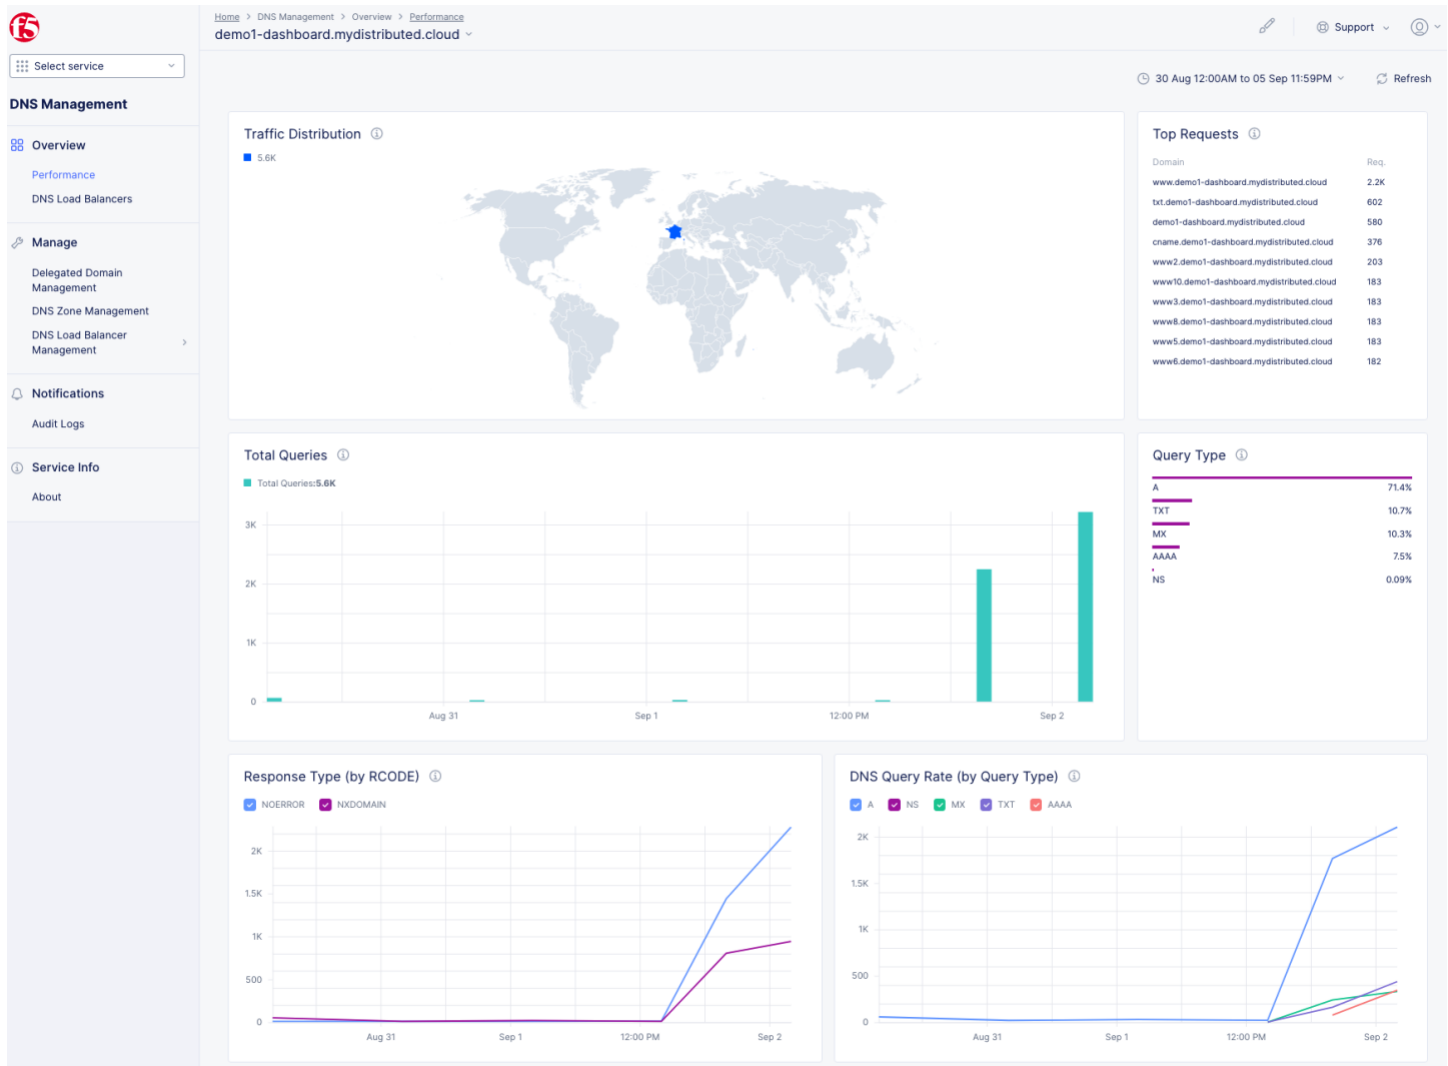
f5

Select service

DNS Management

Overview

Performance

DNS Load Balancers

Manage

Delegated Domain Management

DNS Zone Management

DNS Load Balancer Management

Notifications

Audit Logs

Service Info

About

Home > DNS Management > Overview > Performance

demo1-dashboard.mydistributed.cloud

Support

30 Aug 12:00AM to 05 Sep 11:59PM

Refresh

Traffic Distribution

5.6K

Top Requests

| Domain | Req. |
|---|---|
| www.demo1-dashboard.mydistributed.cloud | 2.2K |
| txt.demo1-dashboard.mydistributed.cloud | 602 |
| demo1-dashboard.mydistributed.cloud | 580 |
| cname.demo1-dashboard.mydistributed.cloud | 376 |
| www2.demo1-dashboard.mydistributed.cloud | 203 |
| www10.demo1-dashboard.mydistributed.cloud | 183 |
| www3.demo1-dashboard.mydistributed.cloud | 183 |
| www8.demo1-dashboard.mydistributed.cloud | 183 |
| www5.demo1-dashboard.mydistributed.cloud | 183 |
| www6.demo1-dashboard.mydistributed.cloud | 182 |

Total Queries

Total Queries:5.6K

3K
2K
1K
0

Aug 31 Sep 1 12:00 PM Sep 2

Query Type

A 71.4%
TXT 10.7%
MX 10.3%
AAAA 7.5%
NS 0.09%

Response Type (by RCODE)

NOERROR NXDOMAIN

2K
1.5K
1K
500
0

Aug 31 Sep 1 12:00 PM Sep 2

DNS Query Rate (by Query Type)

A NS MX TXT AAAA

2K
1.5K
1K
500
0

Aug 31 Sep 1 12:00 PM Sep 2